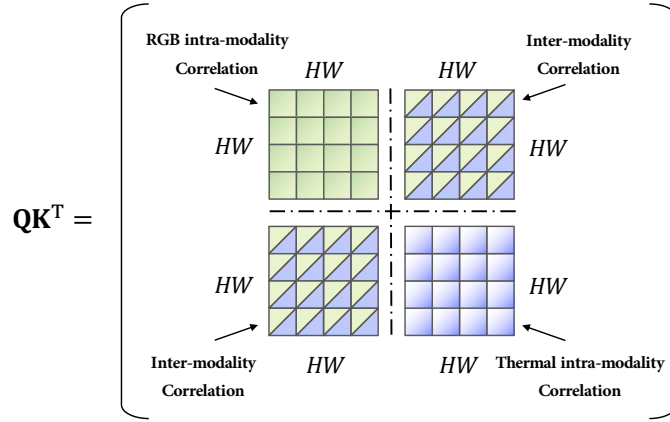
$\mathbf{QK}^{\mathrm{T}} =$

RGB intra-modality Correlation

$HW$

$HW$

Inter-modality Correlation

$HW$

$HW$

$HW$

$HW$

Inter-modality Correlation

$HW$

$HW$

Thermal intra-modality Correlation